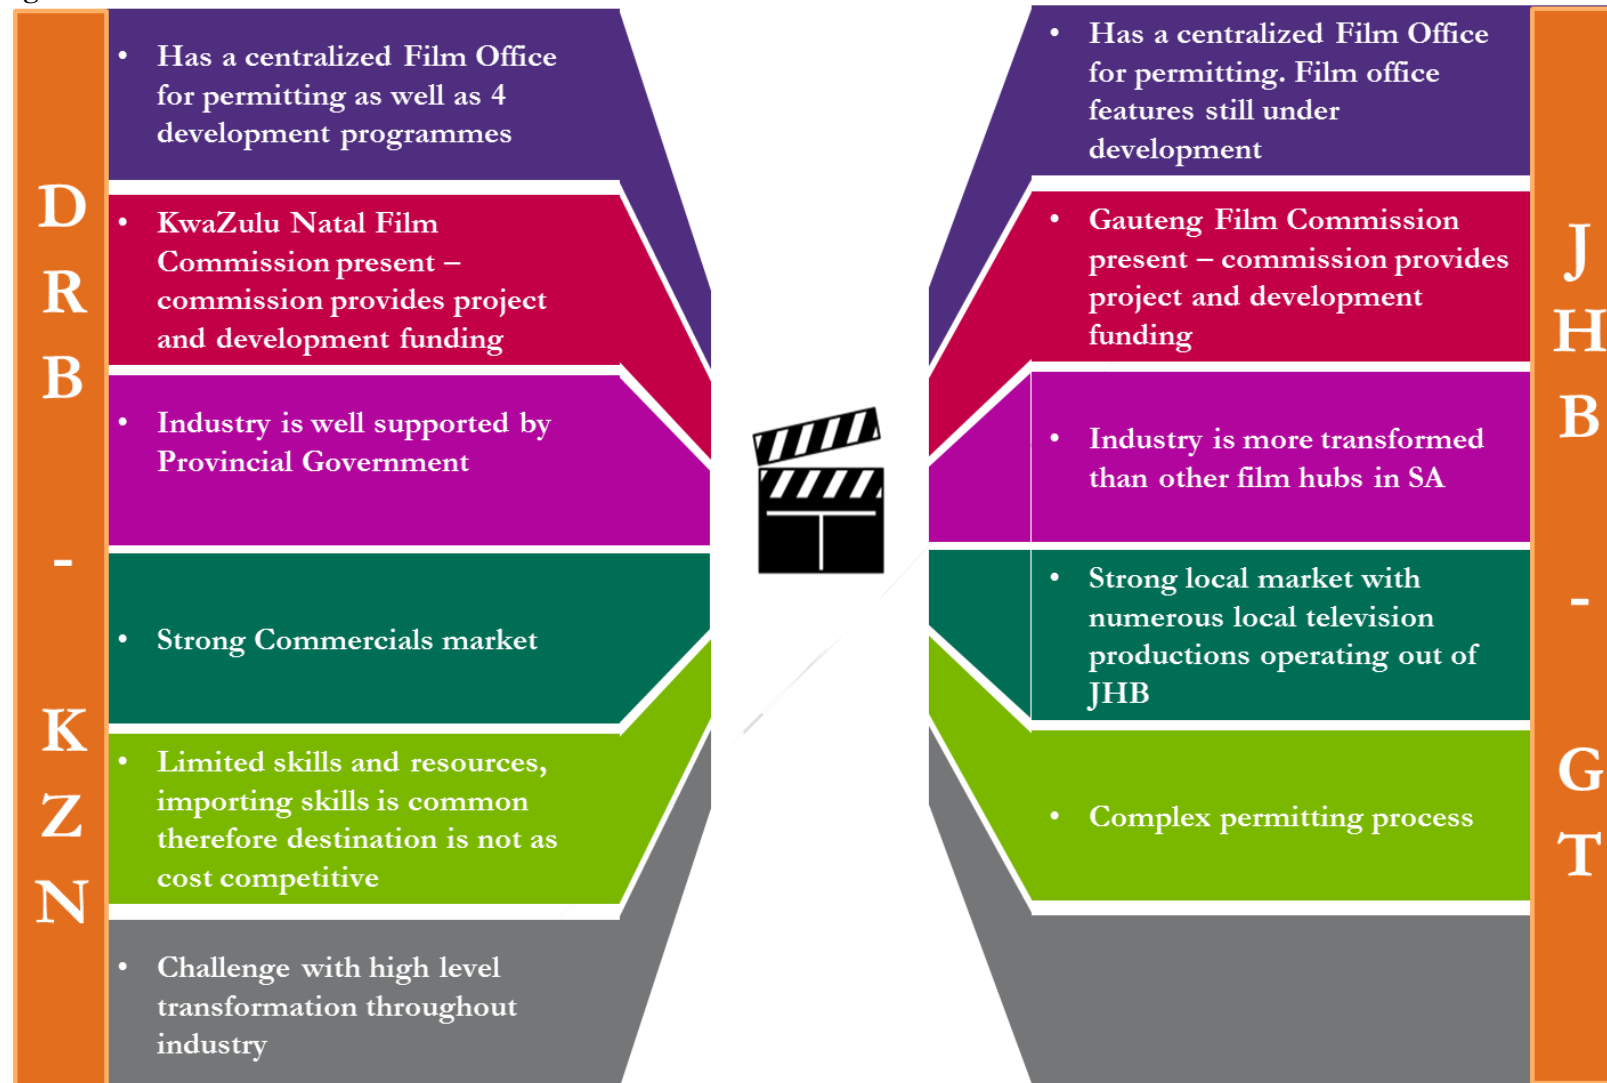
D
R
B
-
K
Z
N

• Has a centralized Film Office for permitting as well as 4 development programmes

• KwaZulu Natal Film Commission present – commission provides project and development funding

• Industry is well supported by Provincial Government

• Strong Commercials market

• Limited skills and resources, importing skills is common therefore destination is not as cost competitive

• Challenge with high level transformation throughout industry

• Has a centralized Film Office for permitting. Film office features still under development

• Gauteng Film Commission present – commission provides project and development funding

• Industry is more transformed than other film hubs in SA

• Strong local market with numerous local television productions operating out of JHB

• Complex permitting process

J
H
B
-
G
T